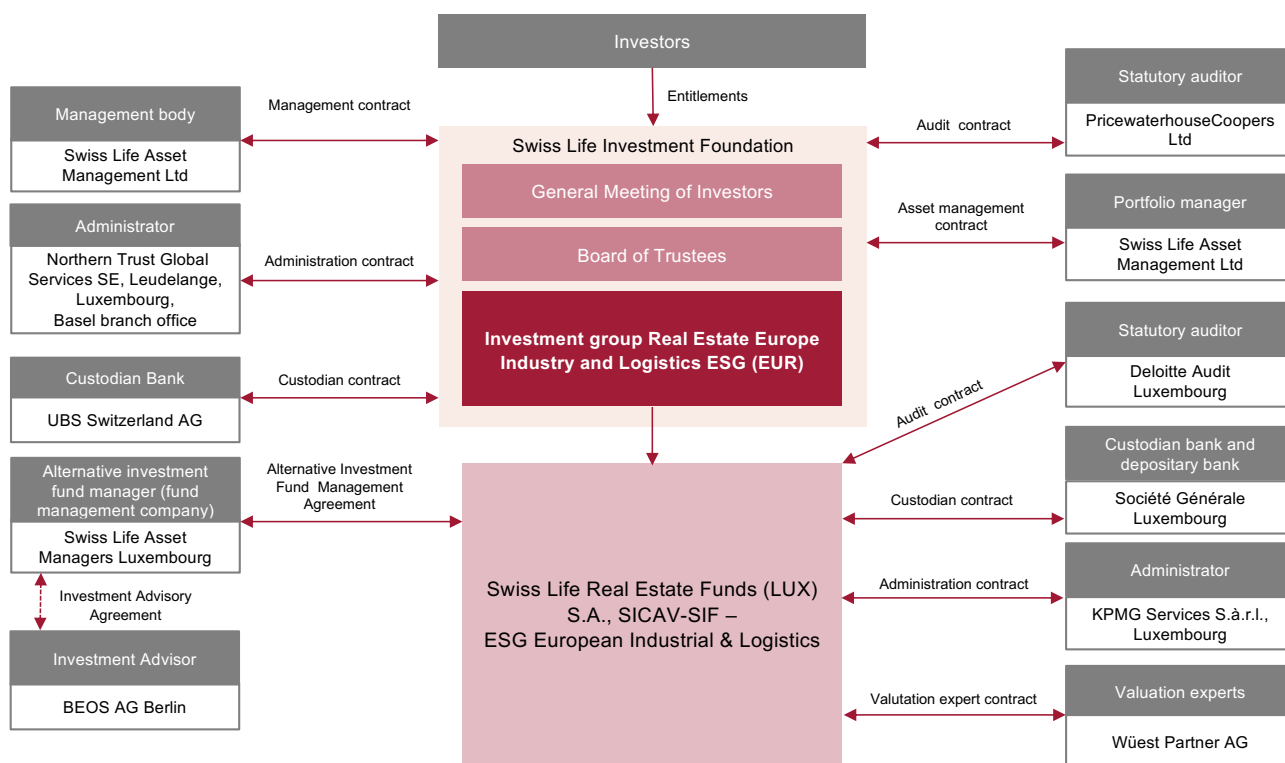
Investors

Entitlements

Management body

Swiss Life Asset Management Ltd

Management contract

Swiss Life Investment Foundation

General Meeting of Investors

Board of Trustees

Investment group Real Estate Europe Industry and Logistics ESG (EUR)

Audit contract

Statutory auditor

PricewaterhouseCoopers Ltd

Administrator

Northern Trust Global Services SE, Leudelange, Luxembourg, Basel branch office

Administration contract

Asset management contract

Portfolio manager

Swiss Life Asset Management Ltd

Custodian Bank

UBS Switzerland AG

Custodian contract

Audit contract

Statutory auditor

Deloitte Audit Luxembourg

Alternative investment fund manager (fund management company)

Swiss Life Asset Managers Luxembourg

Alternative Investment Fund Management Agreement

Custodian bank and depositary bank

Custodian contract

Société Générale Luxembourg

Investment Advisory Agreement

Swiss Life Real Estate Funds (LUX) S.A., SICAV-SIF – ESG European Industrial & Logistics

Administration contract

Administrator

KPMG Services S.à.r.l., Luxembourg

Investment Advisor

BEOS AG Berlin

Valutation expert contract

Valuation experts

Wüest Partner AG